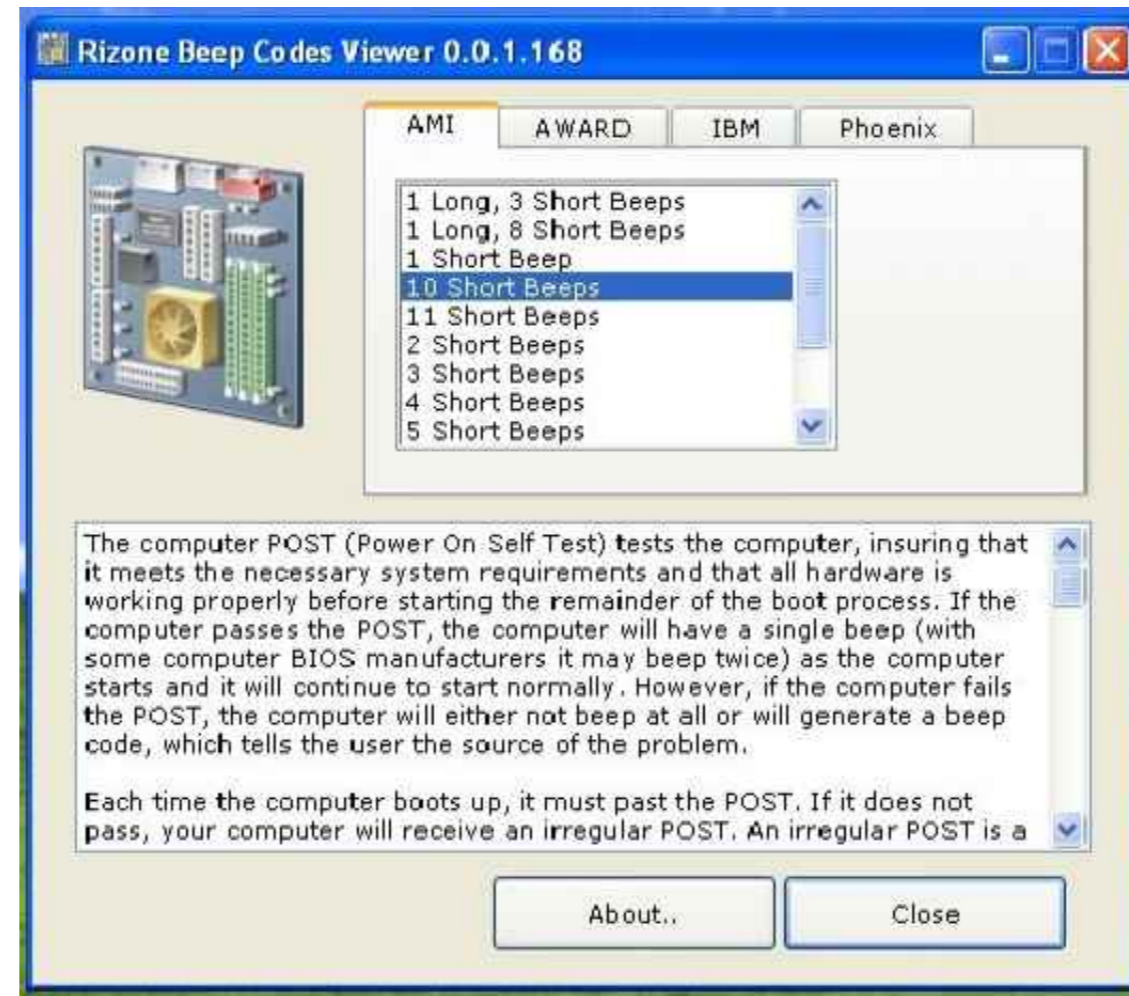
Rizone Beep Codes Viewer 0.0.1.168

AMI
AWARD
IBM
Phoenix

1 Long, 3 Short Beeps
1 Long, 8 Short Beeps
1 Short Beep
10 Short Beeps
11 Short Beeps
2 Short Beeps
3 Short Beeps
4 Short Beeps
5 Short Beeps

The computer POST (Power On Self Test) tests the computer, insuring that it meets the necessary system requirements and that all hardware is working properly before starting the remainder of the boot process. If the computer passes the POST, the computer will have a single beep (with some computer BIOS manufacturers it may beep twice) as the computer starts and it will continue to start normally. However, if the computer fails the POST, the computer will either not beep at all or will generate a beep code, which tells the user the source of the problem.

Each time the computer boots up, it must past the POST. If it does not pass, your computer will receive an irregular POST. An irregular POST is a

About..
Close